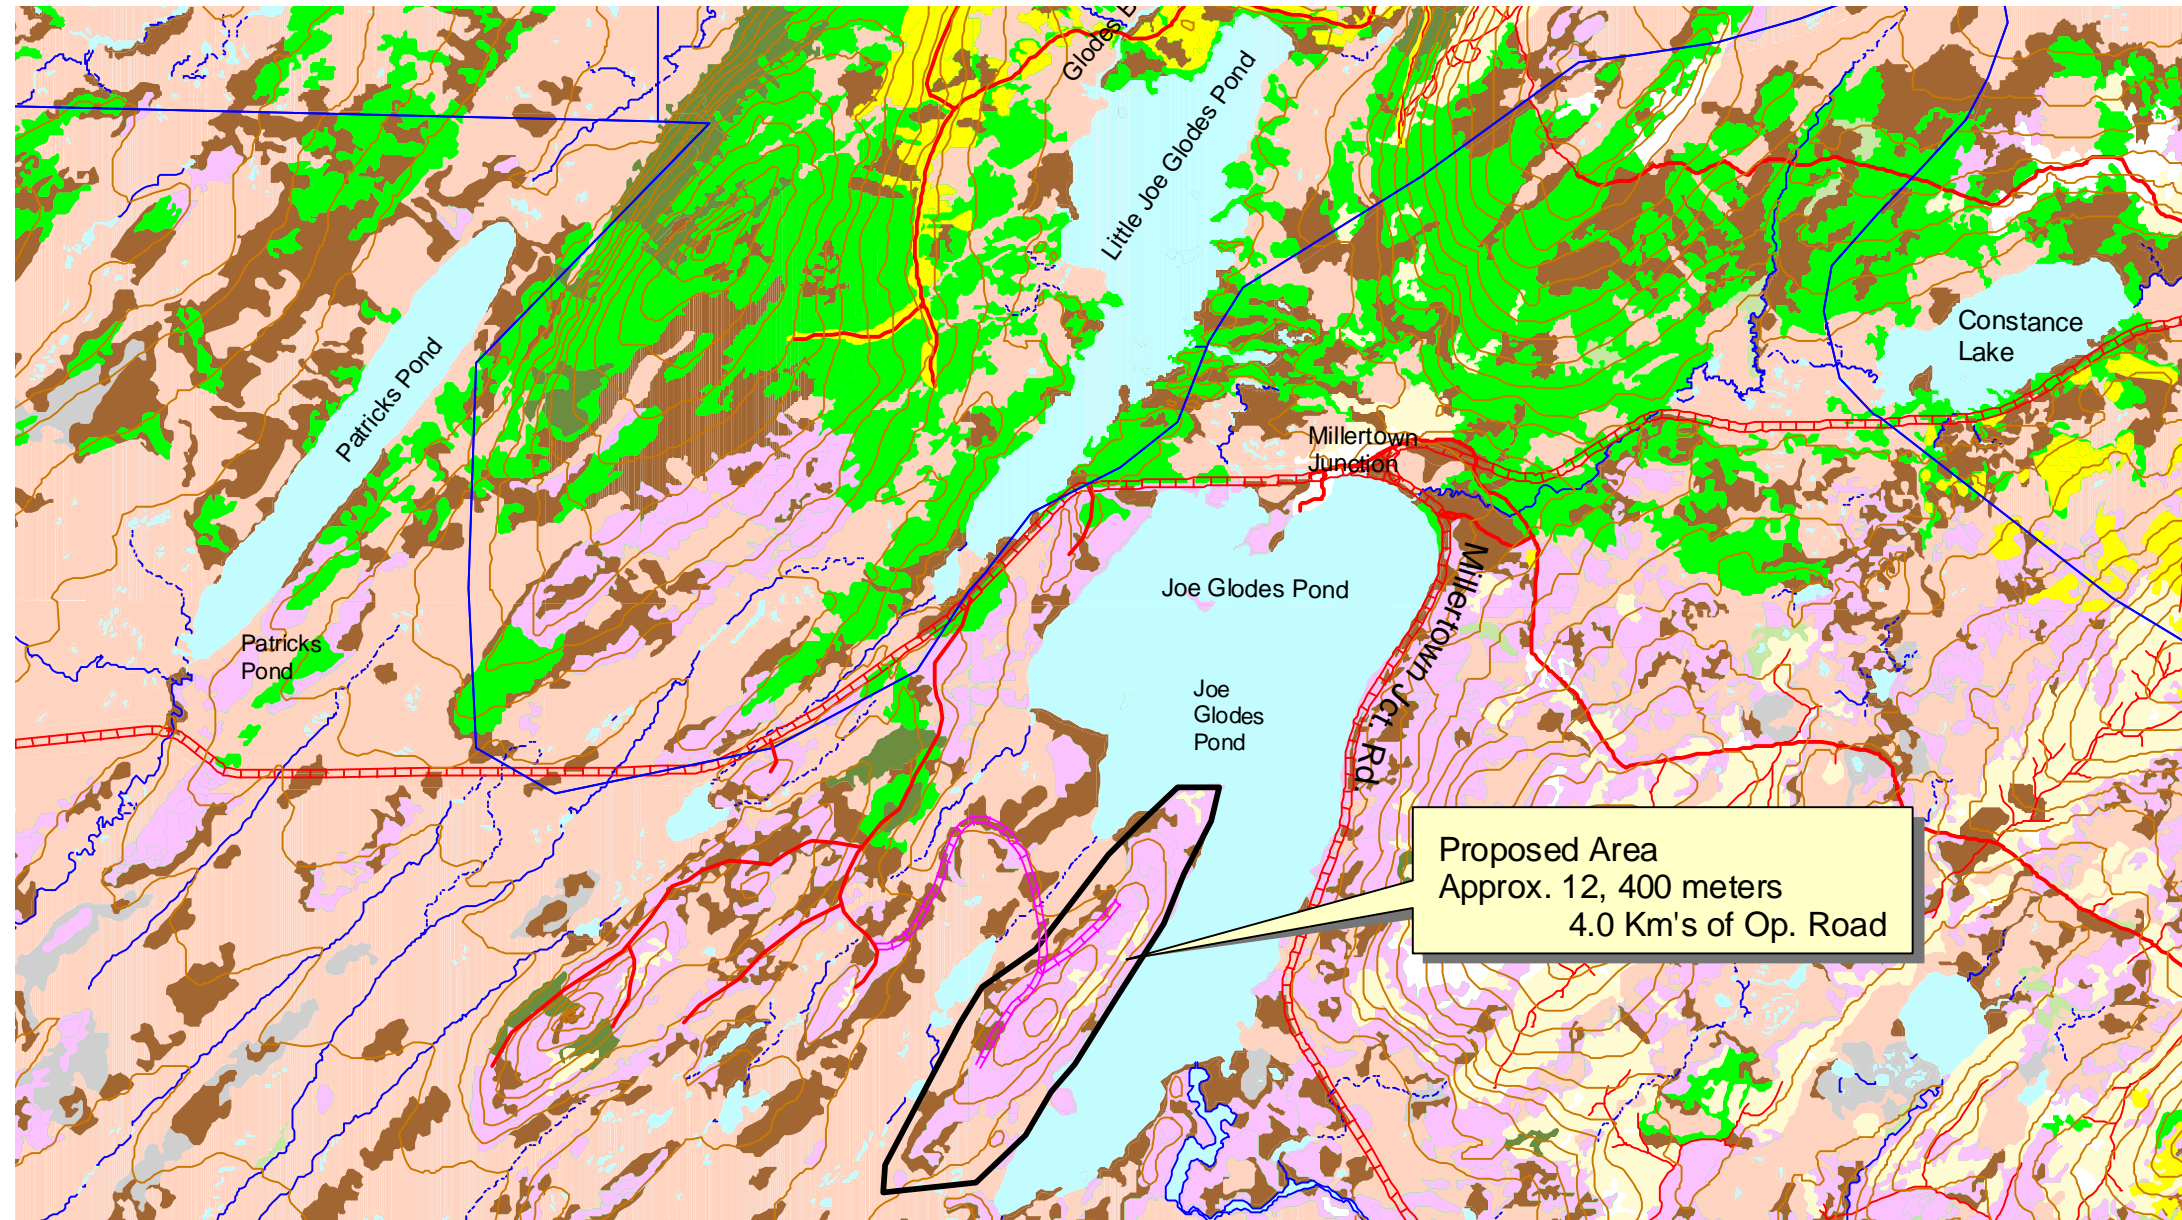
Glodes B

Little Joe Glodes Pond

Patricks Pond

Constance Lake

Millertown Junction

Joe Glodes Pond

Millertown Jct. Rd

Patricks Pond

Joe Glodes Pond

Proposed Area
Approx. 12, 400 meters
4.0 Km's of Op. Road